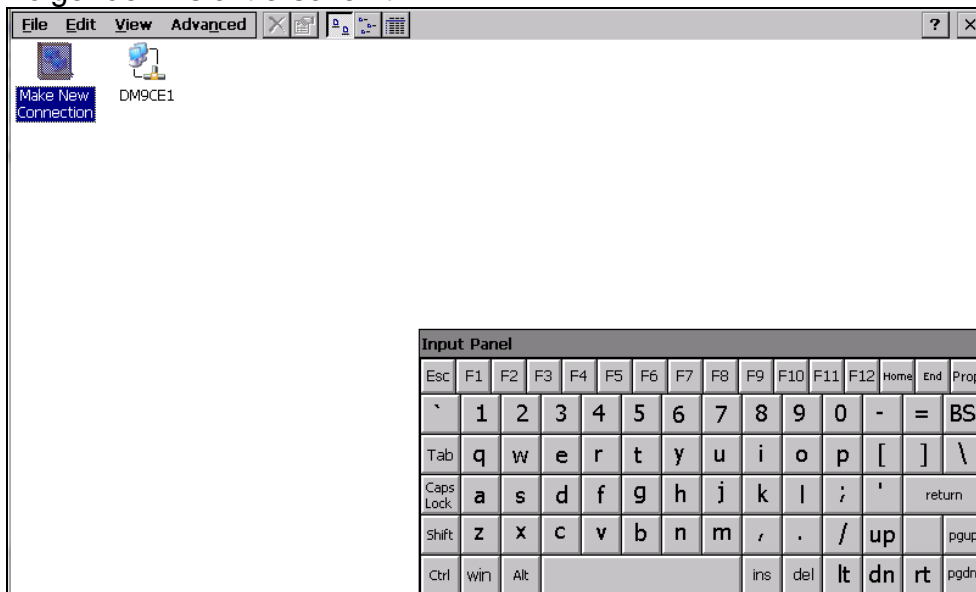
File Edit View Advanced

? ×

Make New Connection

DM9CE1

Input Panel

| Esc | F1 | F2 | F3 | F4 | F5 | F6 | F7 | F8 | F9 | F10 | F11 | F12 | Home | End | Prop |
|---|---|---|---|---|---|---|---|---|---|---|---|---|---|---|---|
| ` | 1 | 2 | 3 | 4 | 5 | 6 | 7 | 8 | 9 | 0 | - | = | BS | | |
| Tab | q | w | e | r | t | y | u | i | o | p | [ | ] | \ | | |
| Caps Lock | a | s | d | f | g | h | j | k | l | ; | ' | return | | | |
| Shift | z | x | c | v | b | n | m | , | . | / | up | | pgup | | |
| Ctrl | win | Alt | | ins | del | lt | dn | rt | pgdn | | | | | | |